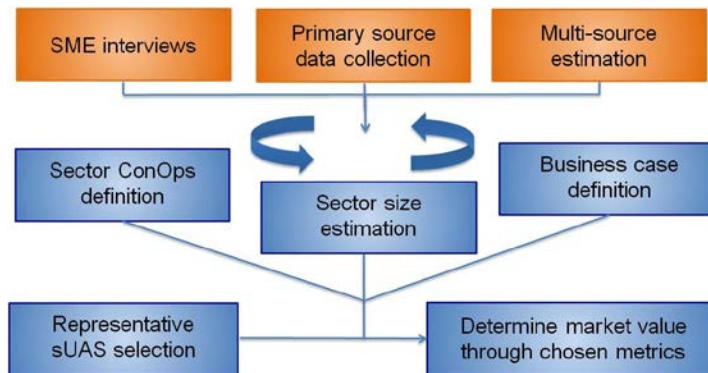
SME interviews

Primary source data collection

Multi-source estimation

Sector ConOps definition

Sector size estimation

Business case definition

Representative sUAS selection

Determine market value through chosen metrics